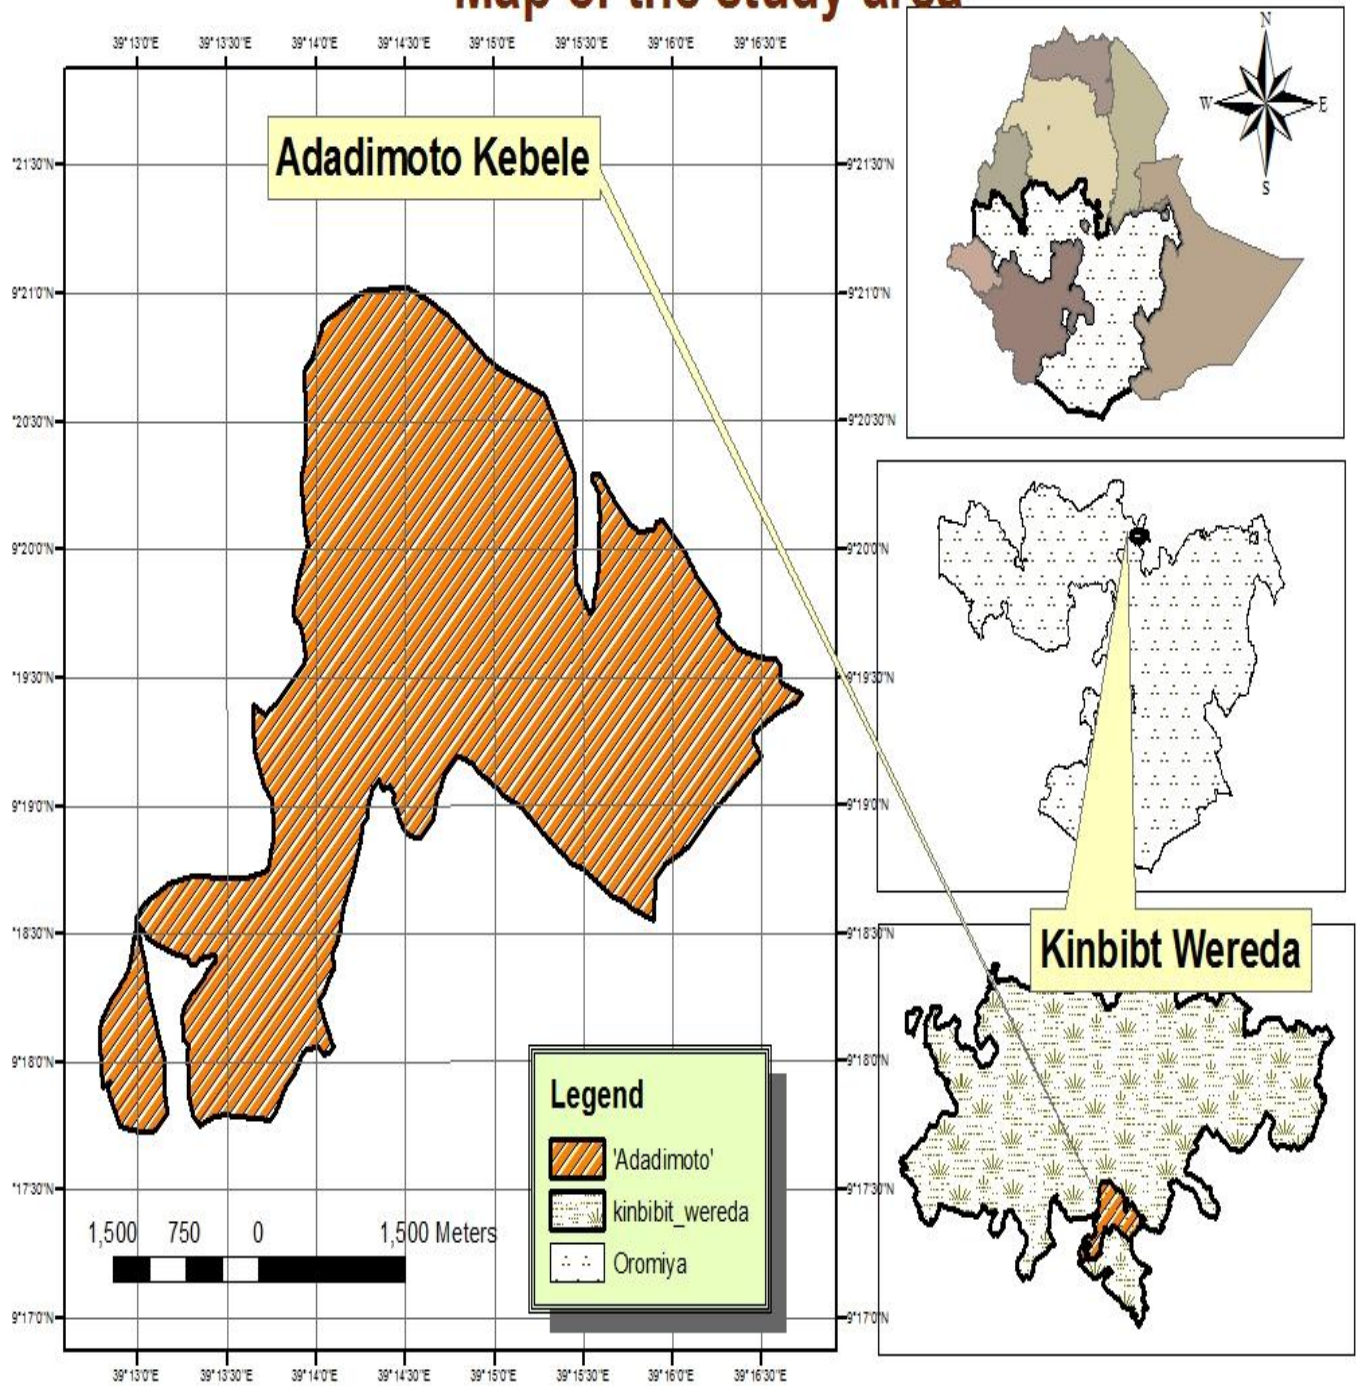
Map of the study area

39°13'0"E 39°13'30"E 39°14'0"E 39°14'30"E 39°15'0"E 39°15'30"E 39°16'0"E 39°16'30"E

°21'30"N
9°21'0"N
°20'30"N
9°20'0"N
°19'30"N
9°19'0"N
°18'30"N
9°18'0"N
°17'30"N
9°17'0"N

9°21'30"N
9°21'0"N
9°20'30"N
9°20'0"N
9°19'30"N
9°19'0"N
9°18'30"N
9°18'0"N
9°17'30"N
9°17'0"N

Adadimoto Kebele

N
W
E
S

Kinbibt Wereda

Legend
'Adadimoto'
kinbibit_wereda
Oromiya

1,500 750 0 1,500 Meters

39°13'0"E 39°13'30"E 39°14'0"E 39°14'30"E 39°15'0"E 39°15'30"E 39°16'0"E 39°16'30"E